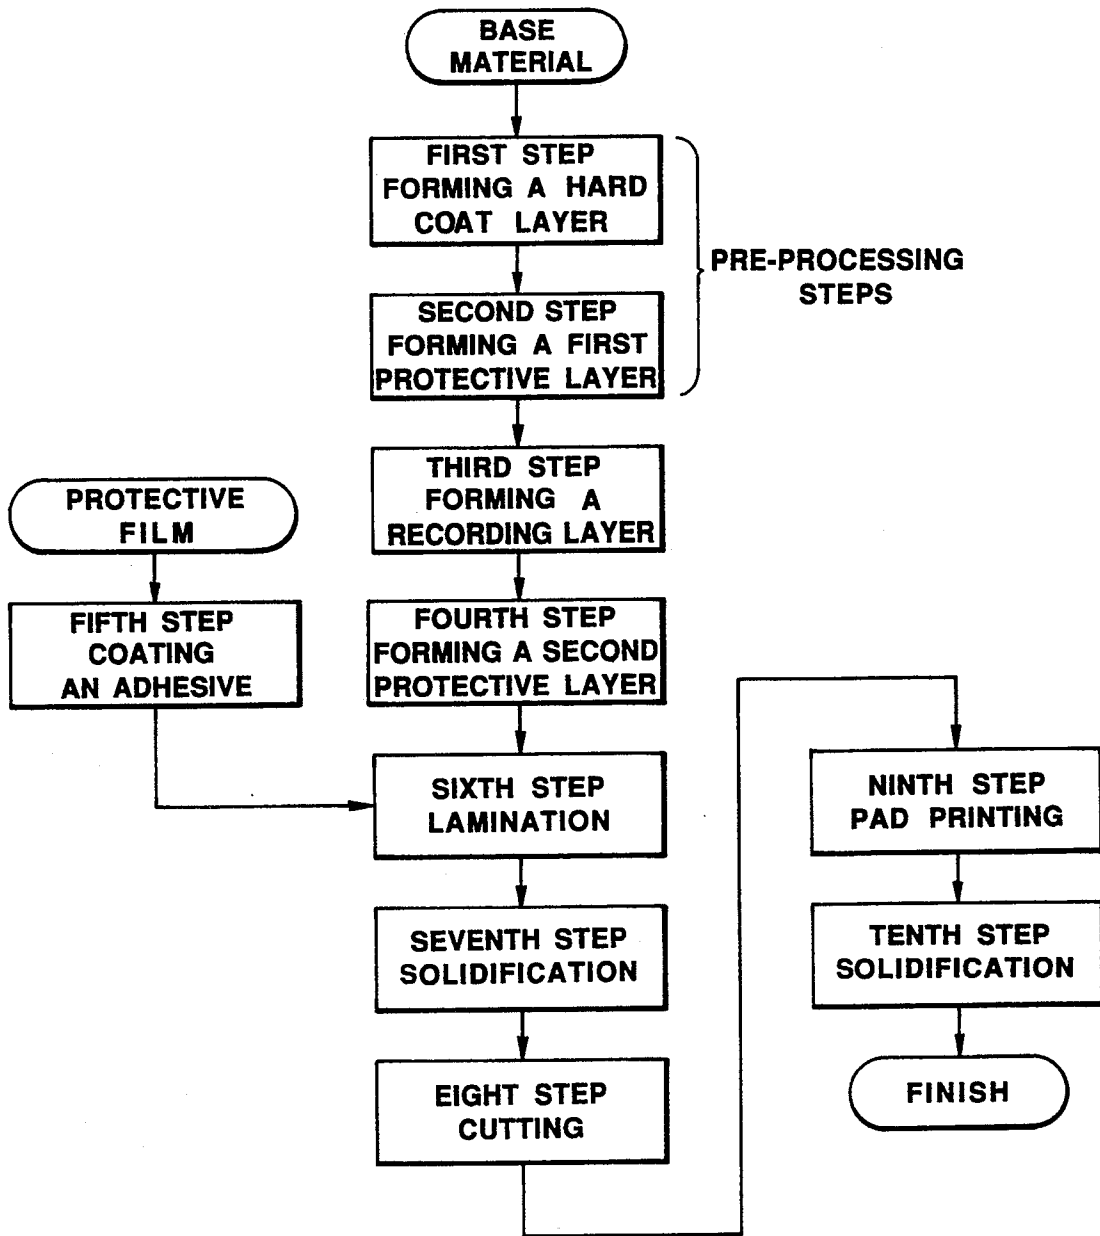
BASE MATERIAL

FIRST STEP
FORMING A HARD COAT LAYER

SECOND STEP
FORMING A FIRST PROTECTIVE LAYER

PRE-PROCESSING STEPS

THIRD STEP
FORMING A RECORDING LAYER

FOURTH STEP
FORMING A SECOND PROTECTIVE LAYER

PROTECTIVE FILM

FIFTH STEP
COATING AN ADHESIVE

SIXTH STEP
LAMINATION

SEVENTH STEP
SOLIDIFICATION

EIGHT STEP
CUTTING

NINTH STEP
PAD PRINTING

TENTH STEP
SOLIDIFICATION

FINISH